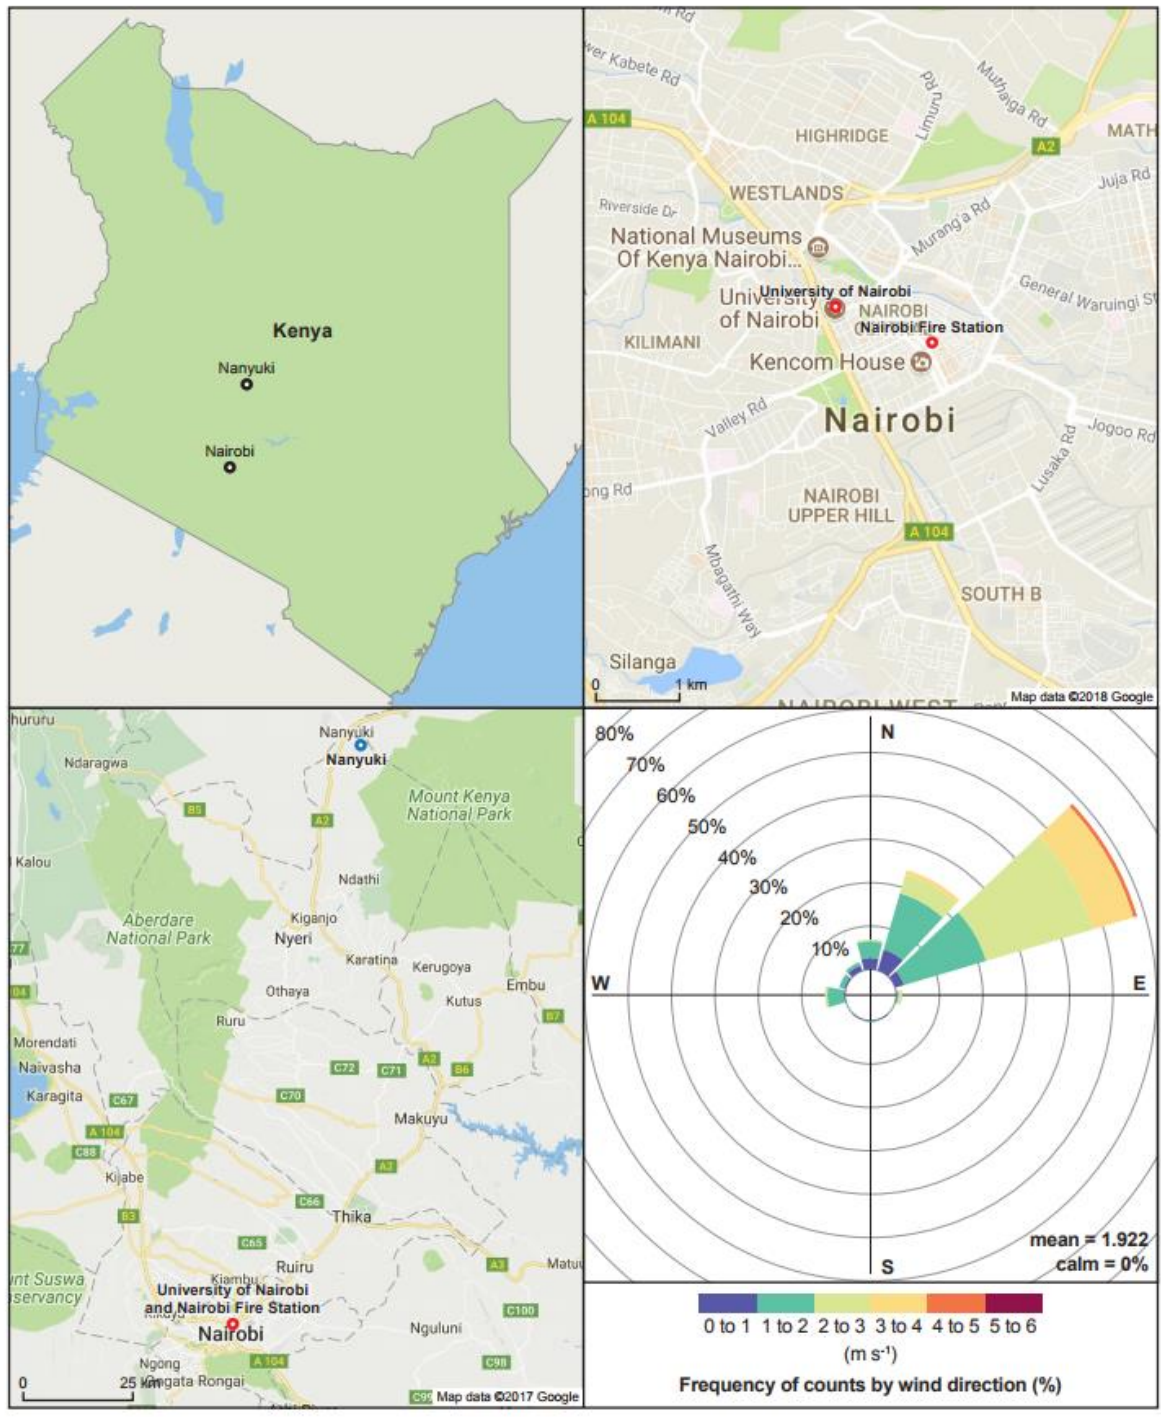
Kenya
Nanyuki
Nairobi

m Rd
wer Kabete Rd
A 104
HIGHRIDGE
Limuru Rd
Muthaiga Rd
MATH
A2
Juja Rd
WESTLANDS
Riverside Dr
National Museums Of Kenya Nairobi...
Murang'a Rd
University of Nairobi
University of Nairobi
NAIROBI
Nairobi Fire Station
General Waruingi St
KILIMANI
Kencom House
Valley Rd
Nairobi
Jogoo Rd
Lusaka Rd
ong Rd
NAIROBI UPPER HILL
A 104
Mbagathi Way
SOUTH B
Silanga
0
1 km
Map data ©2018 Google

hururu
Ndaragwa
Nanyuki
Nanyuki
B5
A2
Mount Kenya National Park
Kalou
Ndathi
Aberdare National Park
Kiganjo
Nyeri
Karatina
Kerugoya
Othaya
Kutus
Embu
Ruru
B7
Morendat
Naivasha
C72
C71
A2
B6
Karagita
C67
C70
A 104
Makuyu
C88
A2
Kijabe
B3
C66
Thika
C65
Ruiru
A3
Matu
nt Suswa servancy
Kiambu
University of Nairobi and Nairobi Fire Station
C100
Nairobi
Nguluni
Ngong
A 104
C98
0
25 km
Ongata Rongai
C99
Map data ©2017 Google

80%
70%
60%
50%
40%
30%
20%
10%
N
W
E
S
mean = 1.922
calm = 0%
0 to 1
1 to 2
2 to 3
3 to 4
4 to 5
5 to 6
(m s$^{-1}$)
Frequency of counts by wind direction (%)